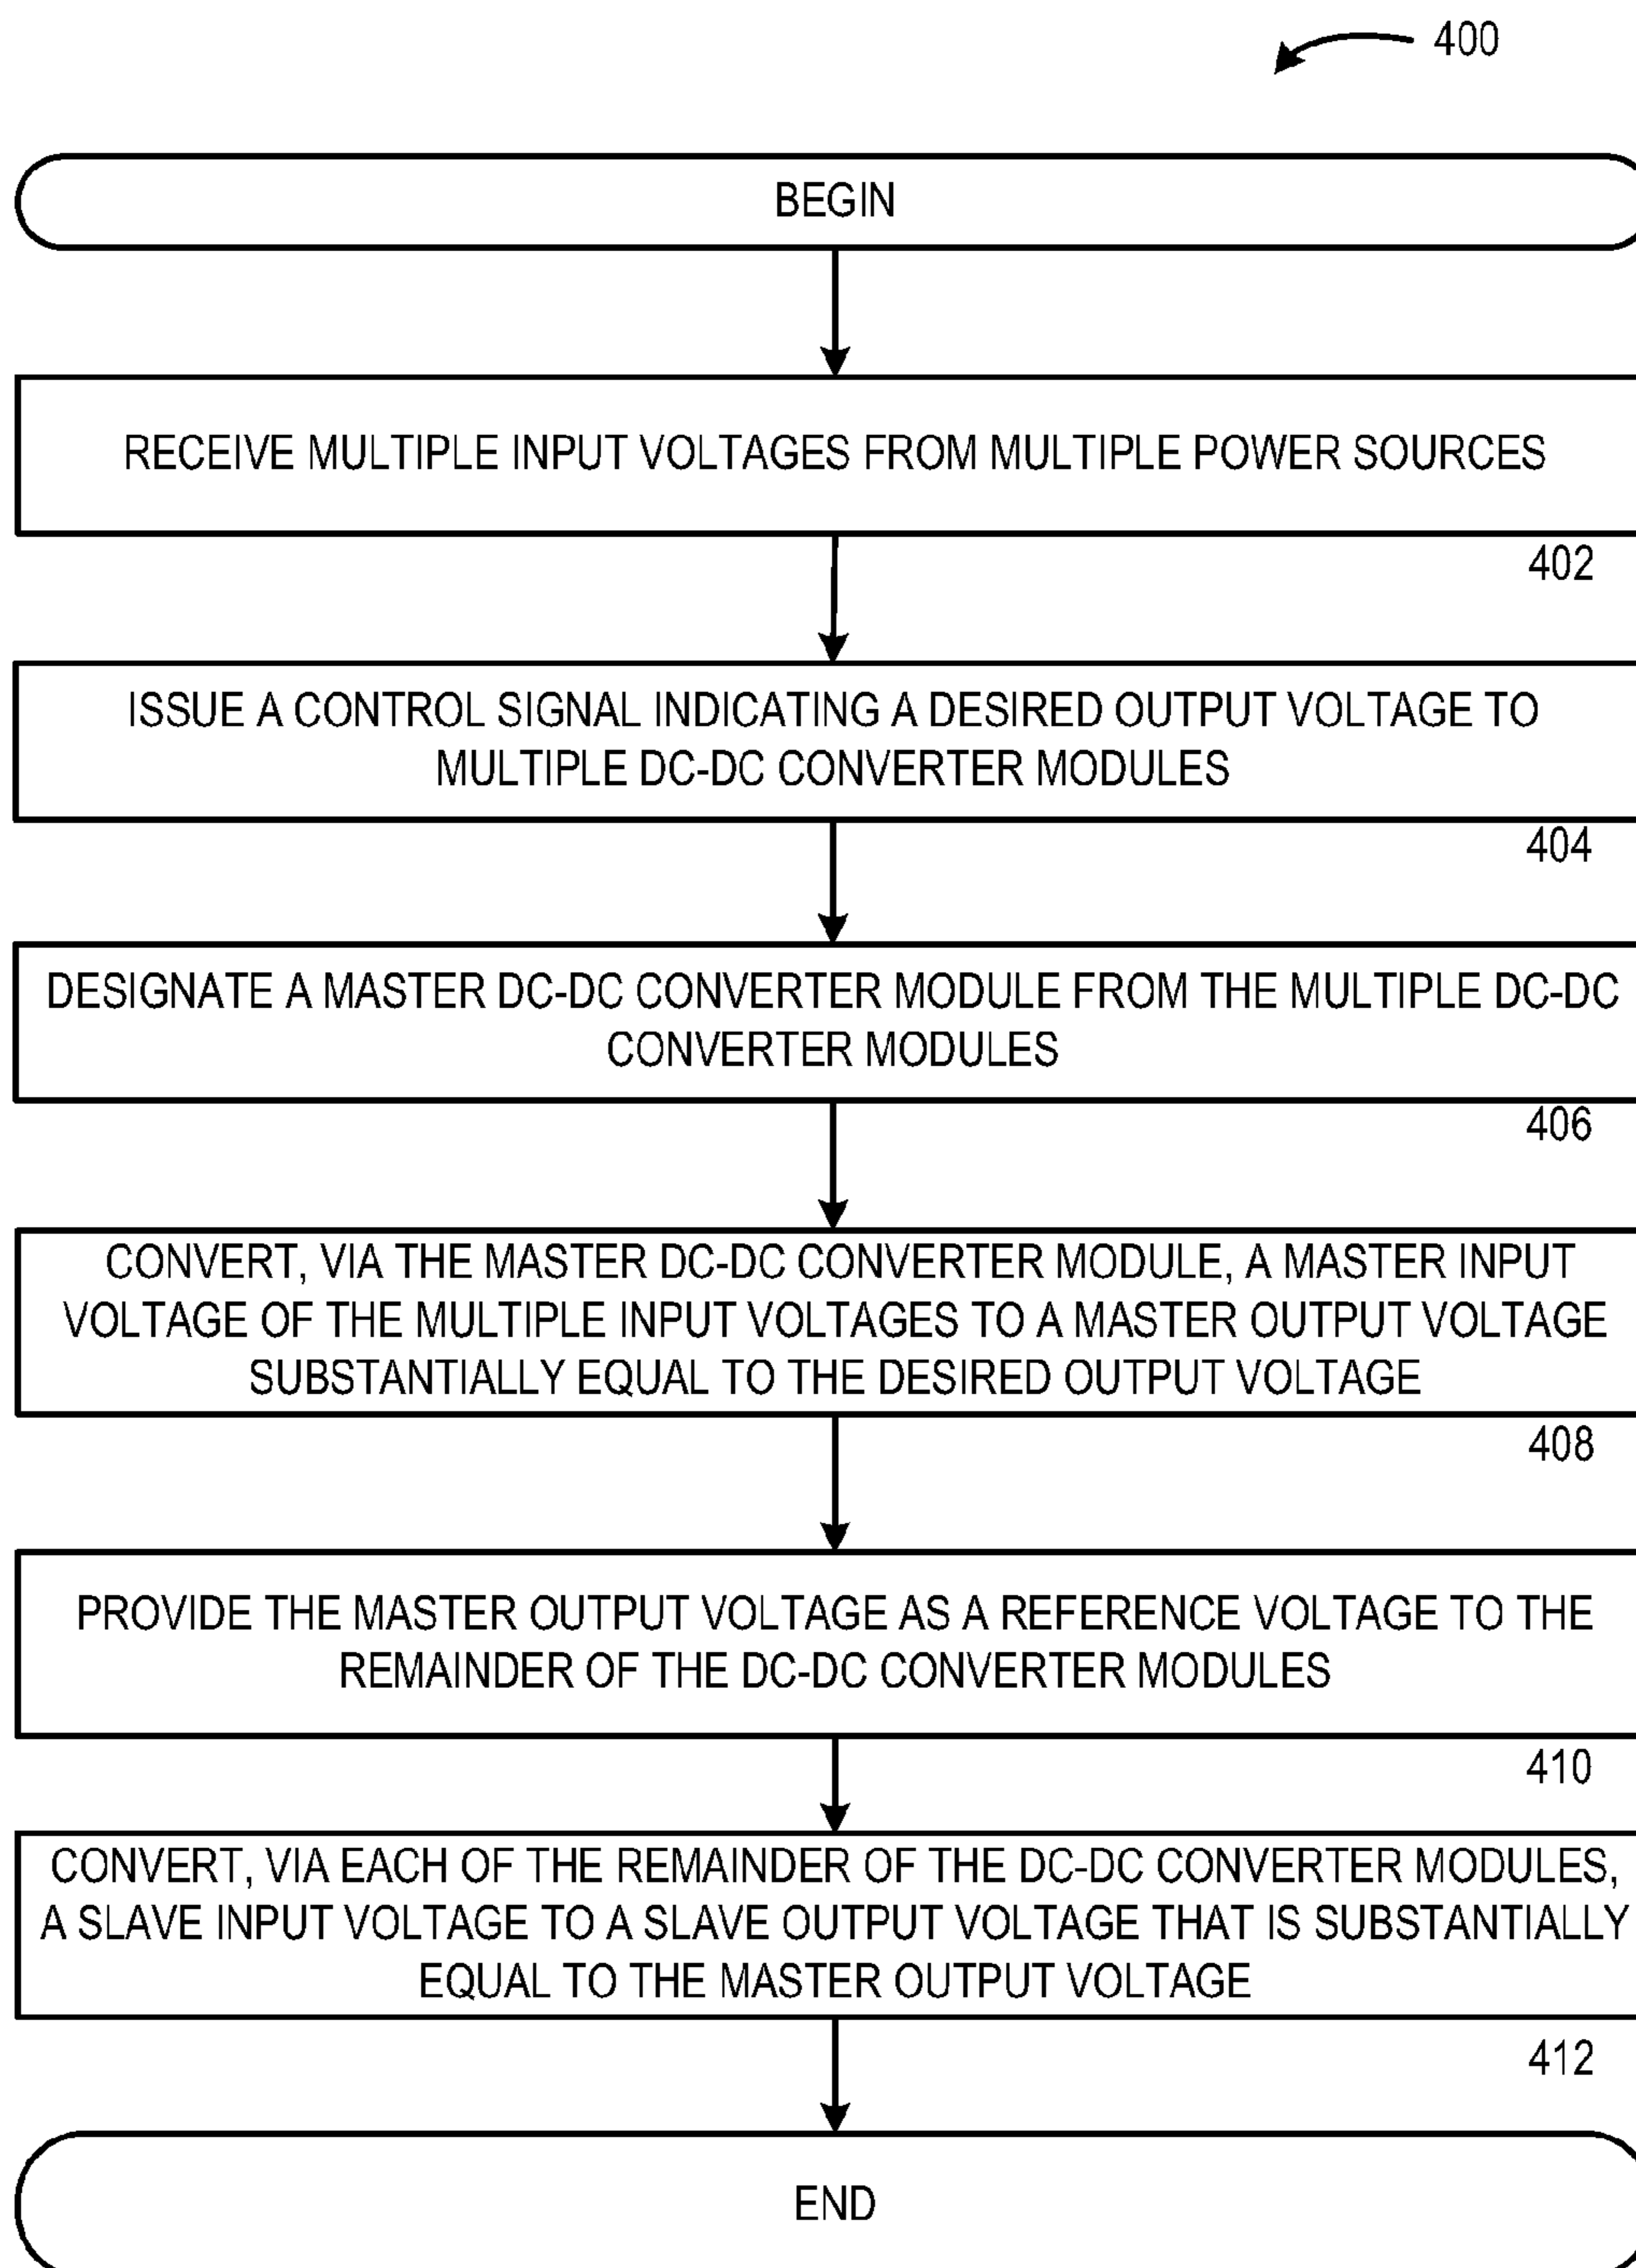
400

BEGIN

RECEIVE MULTIPLE INPUT VOLTAGES FROM MULTIPLE POWER SOURCES

402

ISSUE A CONTROL SIGNAL INDICATING A DESIRED OUTPUT VOLTAGE TO MULTIPLE DC-DC CONVERTER MODULES

404

DESIGNATE A MASTER DC-DC CONVERTER MODULE FROM THE MULTIPLE DC-DC CONVERTER MODULES

406

CONVERT, VIA THE MASTER DC-DC CONVERTER MODULE, A MASTER INPUT VOLTAGE OF THE MULTIPLE INPUT VOLTAGES TO A MASTER OUTPUT VOLTAGE SUBSTANTIALLY EQUAL TO THE DESIRED OUTPUT VOLTAGE

408

PROVIDE THE MASTER OUTPUT VOLTAGE AS A REFERENCE VOLTAGE TO THE REMAINDER OF THE DC-DC CONVERTER MODULES

410

CONVERT, VIA EACH OF THE REMAINDER OF THE DC-DC CONVERTER MODULES, A SLAVE INPUT VOLTAGE TO A SLAVE OUTPUT VOLTAGE THAT IS SUBSTANTIALLY EQUAL TO THE MASTER OUTPUT VOLTAGE

412

END